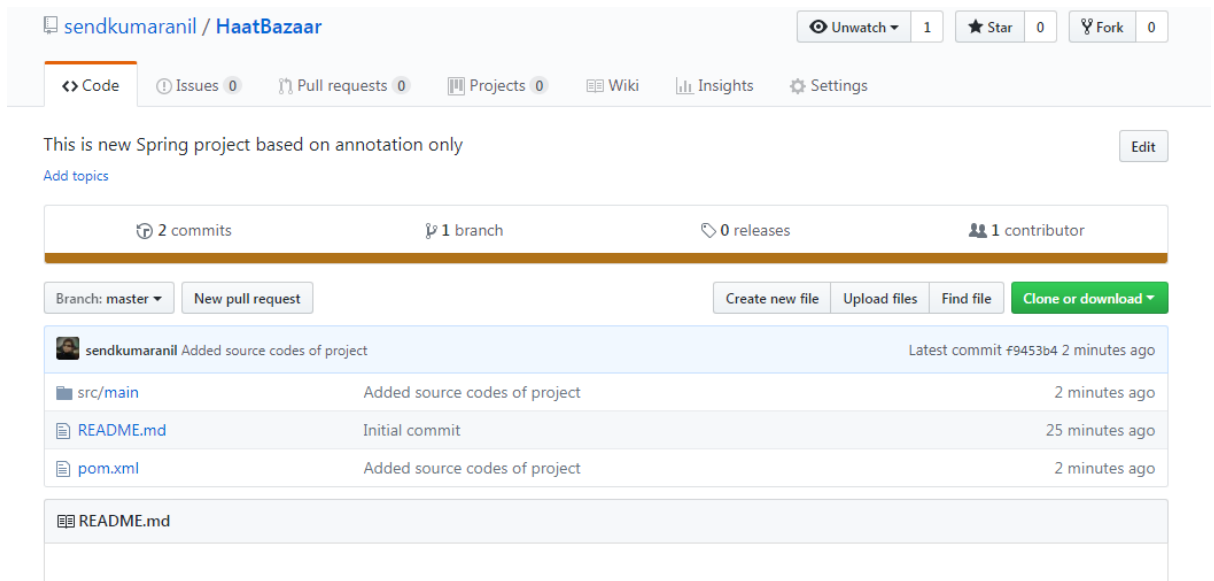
sendkumaranil / HaatBazaar

Unwatch 1 Star 0 Fork 0

Code Issues 0 Pull requests 0 Projects 0 Wiki Insights Settings

This is new Spring project based on annotation only

Edit

Add topics

2 commits 1 branch 0 releases 1 contributor

Branch: master New pull request Create new file Upload files Find file Clone or download

sendkumaranil Added source codes of project Latest commit f9453b4 2 minutes ago

| | | |
|---|---|---|
| src/main | Added source codes of project | 2 minutes ago |
| README.md | Initial commit | 25 minutes ago |
| pom.xml | Added source codes of project | 2 minutes ago |

README.md